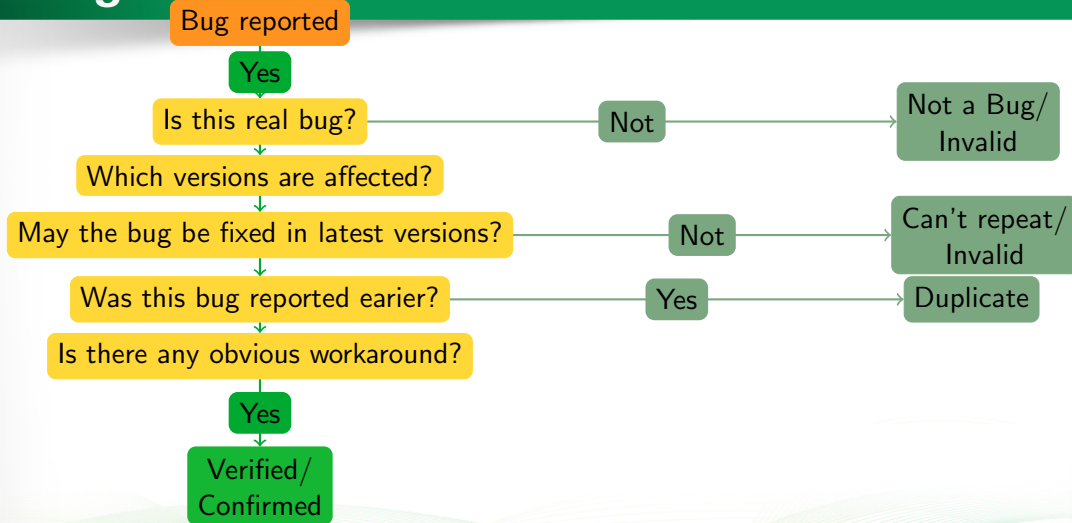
Bug reported

Yes

Is this real bug?

Not

Not a Bug/ Invalid

Which versions are affected?

May the bug be fixed in latest versions?

Not

Can't repeat/ Invalid

Was this bug reported earier?

Yes

Duplicate

Is there any obvious workaround?

Yes

Verified/ Confirmed